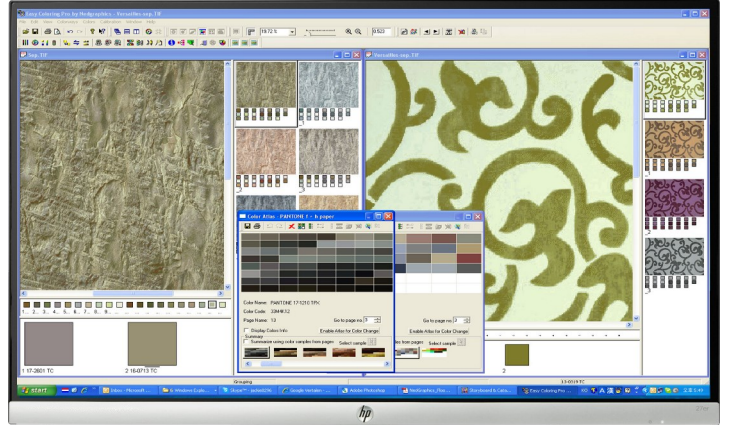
Easy Coloring Pro by Nedgraphics - Versailles.sep.TIF

File Edit View Separation Filters Colorization Window Help

19.72 %

0.523

Sep.TIF

Versailles.sep.TIF

Color Atlas - PANTONE f - b paper

1 2 3 4 5 6 7 8 9

Color Name: PANTONE 17-1210 TPX

Color Code: 33A4K12

Page Name: 13

Go to page no 3

Display Colors Info

Enable Atlas for Color Change

Summary

Summarize using color samples from pages

Select sample

Go to page no 3

Enable Atlas for Color Change

Select sample

1 17-2601 TC

2 16-0713 TC

2

13-0319 TC

Grouping

start

hp